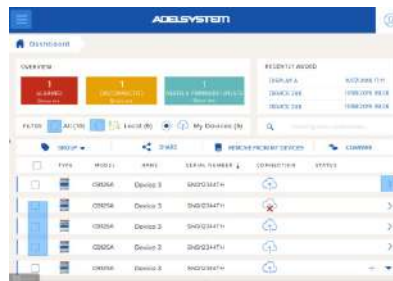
ADELSYSTEM

Dashboard

OVERVIEW

1
ALARMED

1
DISCONNECTED

1
DEVICES FIRMWARE UPDATE

RECENTLY ADDED

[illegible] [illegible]
DEVICE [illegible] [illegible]
DEVICE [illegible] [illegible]

FILTER ALL (3) Local (0) My Devices (3)

GROUP SHARE REMOVE PERMANENT DEVICES COMPARE

| | TYPE | MODEL | NAME | SERIAL NUMBER | CONNECTION | STATUS |
|---|---|---|---|---|---|---|
| | | CBI20A | Device 3 | SN0123447H | | |
| | | CBI20A | Device 3 | SN0123447H | | |
| | | CBI20A | Device 3 | SN0123447H | | |
| | | CBI20A | Device 3 | SN0123447H | | |
| | | CBI20A | Device 3 | SN0123447H | | |